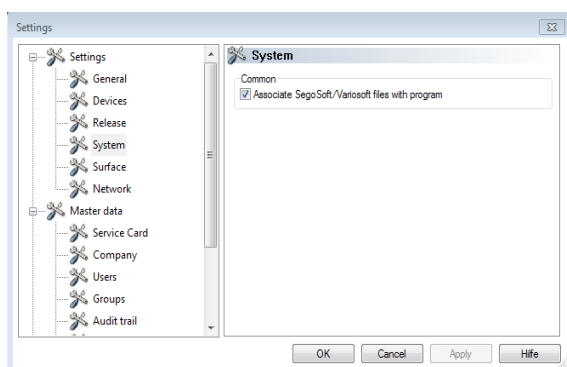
Settings

Settings
General
Devices
Release
System
Surface
Network
Master data
Service Card
Company
Users
Groups
Audit trail

System

Common
Associate SegoSoft/Variosoft files with program

OK
Cancel
Apply
Hilfe